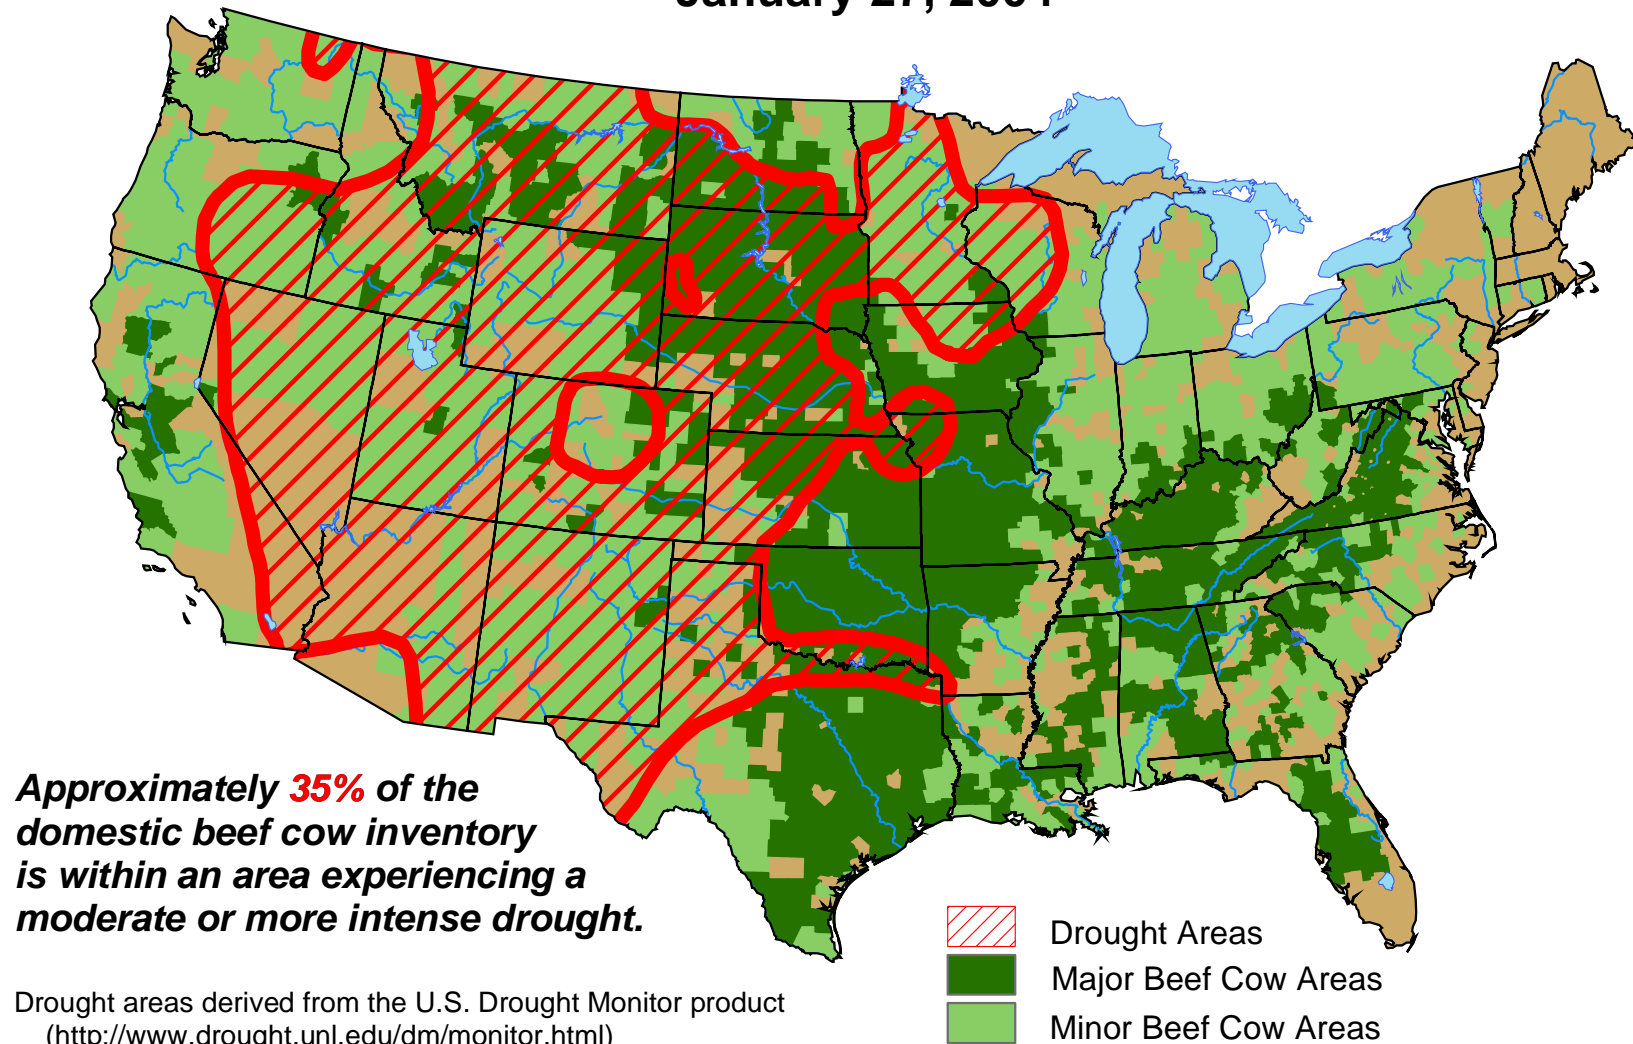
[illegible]

Approximately 35% of the domestic beef cow inventory is within an area experiencing a moderate or more intense drought.

Drought areas derived from the U.S. Drought Monitor product (http://www.drought.unl.edu/dm/monitor.html)

Drought Areas
Major Beef Cow Areas
Minor Beef Cow Areas